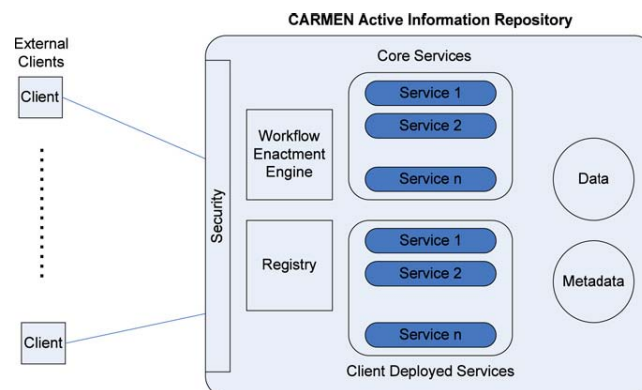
CARMEN Active Information Repository

External Clients

Client

Client

Security

Workflow Enactment Engine

Registry

Core Services

Service 1

Service 2

Service n

Service 1

Service 2

Service n

Client Deployed Services

Data

Metadata